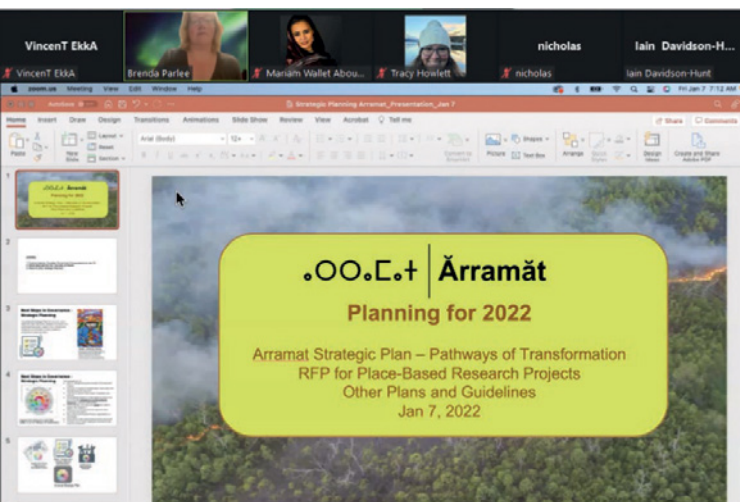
VincenT EkkA

VincenT EkkA

Brenda Parlee

Mariam Wallet Abou...

Tracy Howlett

nicholas

nicholas

Iain Davidson-H...

Iain Davidson-Hunt

zoom.us Meeting View Edit Window Help

Fri Jan 7 7:12 AM

AutoSave

Strategic Planning Arramat_Presentation_Jan 7

Home Insert Draw Design Transitions Animations Slide Show Review View Acrobat Tell me

Share Comments

Paste New Slide Layout Reset Section

Arial (Body)

Picture Text Box Arrange Design Ideas Create and Share Adobe PDF

ᐤᐅᐤᒪᐤᐩ | Ărramăt

Planning for 2022

Arramat Strategic Plan – Pathways of Transformation
RFP for Place-Based Research Projects
Other Plans and Guidelines
Jan 7, 2022

1
2
3
4
5